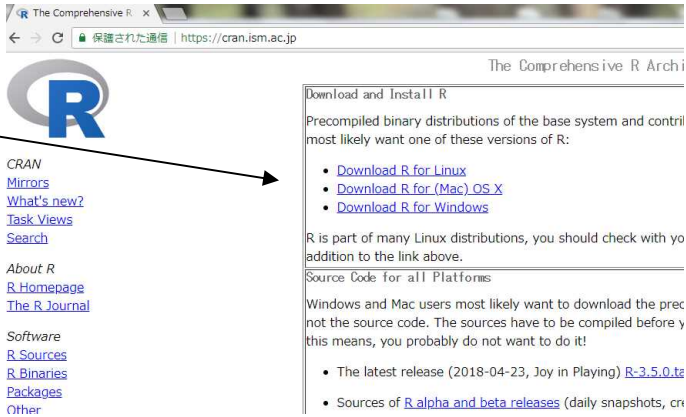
The Comprehensive R ×

保護された通信 | https://cran.ism.ac.jp

The Comprehensive R Archi

CRAN
Mirrors
What's new?
Task Views
Search

About R
R Homepage
The R Journal

Software
R Sources
R Binaries
Packages
Other

Download and Install R

Precompiled binary distributions of the base system and contri most likely want one of these versions of R:

- Download R for Linux
- Download R for (Mac) OS X
- Download R for Windows

R is part of many Linux distributions, you should check with yo addition to the link above.

Source Code for all Platforms

Windows and Mac users most likely want to download the prec not the source code. The sources have to be compiled before y this means, you probably do not want to do it!

- The latest release (2018-04-23, Joy in Playing) R-3.5.0.ta
- Sources of R alpha and beta releases (daily snapshots, cre